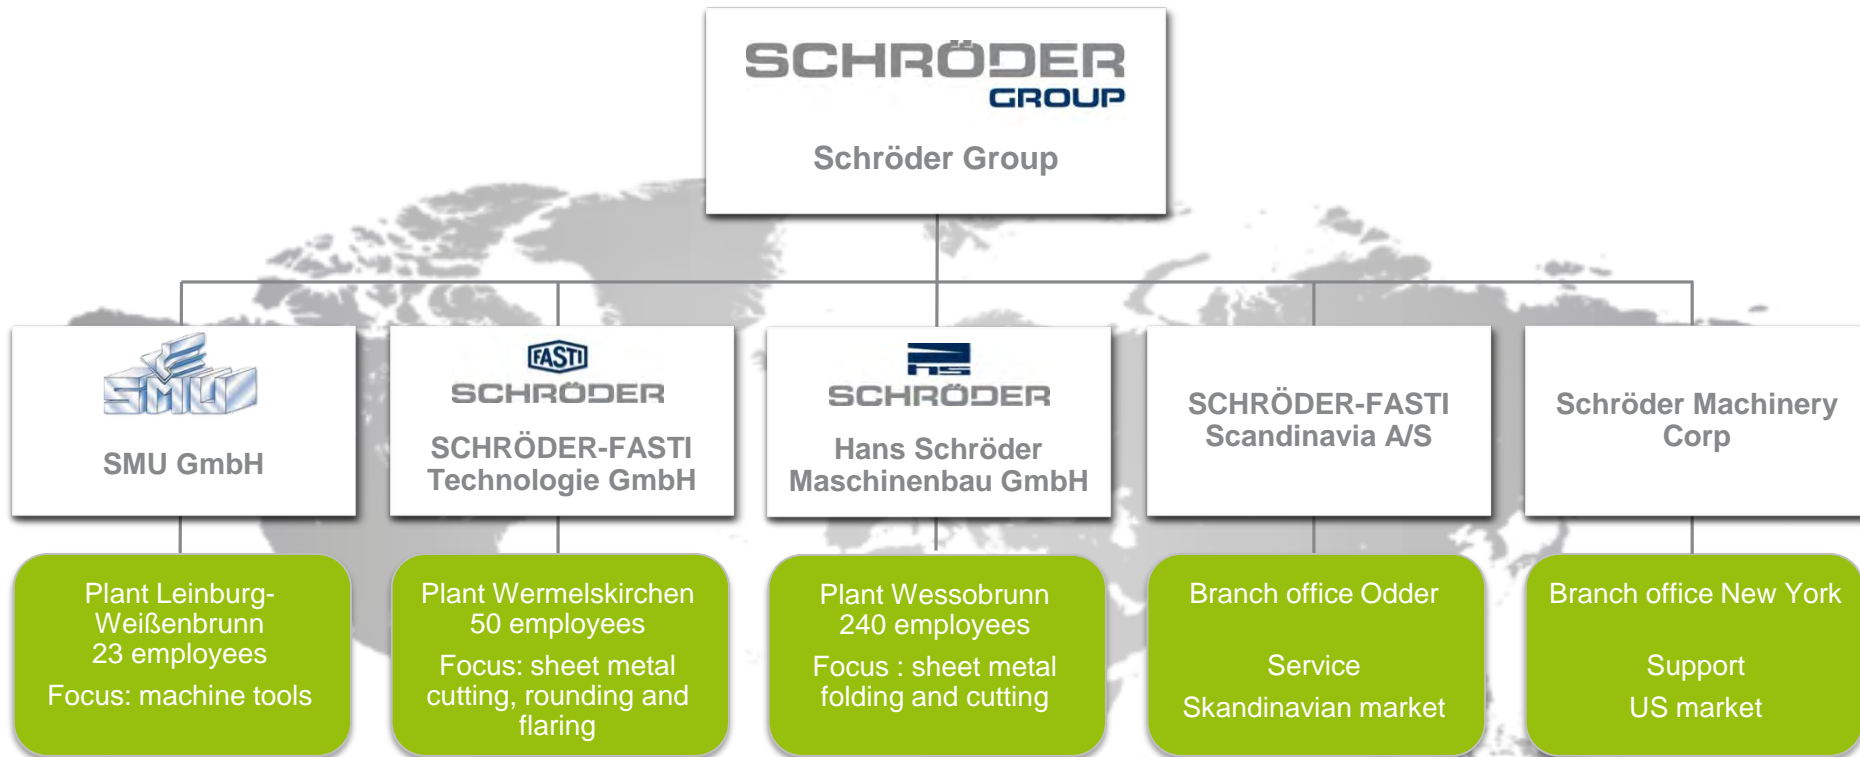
SCHRÖDER
GROUP
Schröder Group

SMU
SMU GmbH

FASTI
SCHRÖDER
SCHRÖDER-FASTI Technologie GmbH

HS
SCHRÖDER
Hans Schröder Maschinenbau GmbH

SCHRÖDER-FASTI Scandinavia A/S

Schröder Machinery Corp

Plant Leinburg-Weißenbrunn
23 employees
Focus: machine tools

Plant Wermelskirchen
50 employees
Focus: sheet metal cutting, rounding and flaring

Plant Wessobrunn
240 employees
Focus : sheet metal folding and cutting

Branch office Odder

Service
Skandinavian market

Branch office New York

Support
US market